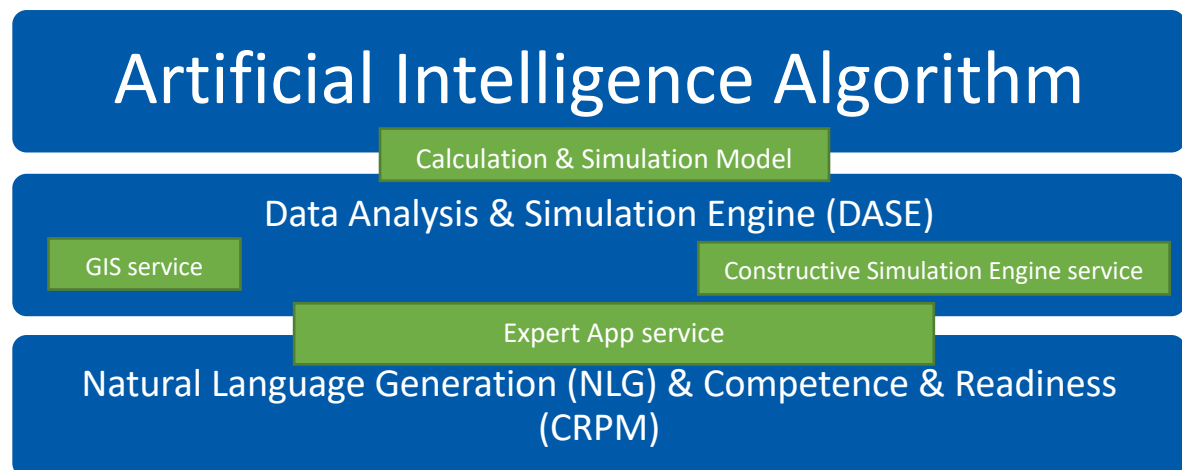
Artificial Intelligence Algorithm

Calculation & Simulation Model

Data Analysis & Simulation Engine (DASE)

GIS service

Constructive Simulation Engine service

Expert App service

Natural Language Generation (NLG) & Competence & Readiness (CRPM)